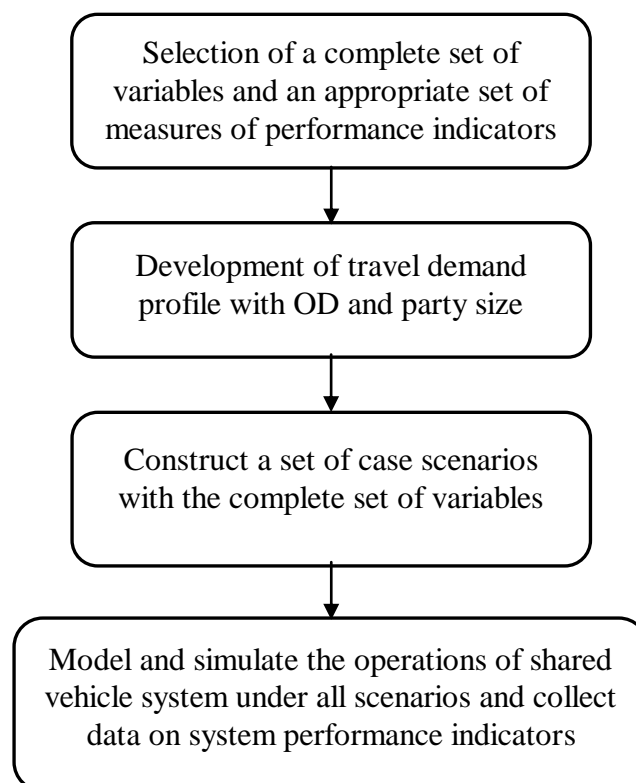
Selection of a complete set of variables and an appropriate set of measures of performance indicators

Development of travel demand profile with OD and party size

Construct a set of case scenarios with the complete set of variables

Model and simulate the operations of shared vehicle system under all scenarios and collect data on system performance indicators